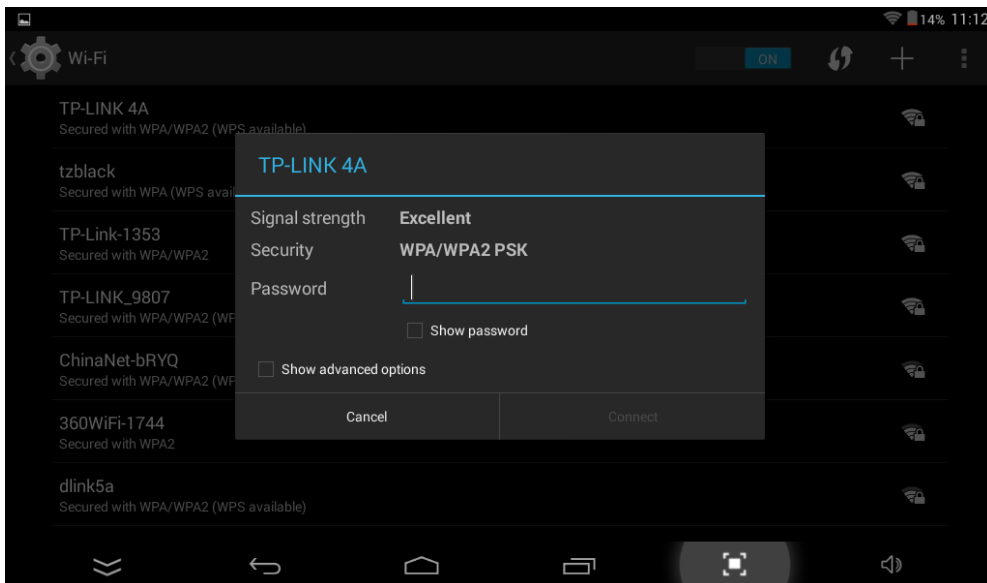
14% 11:12

Wi-Fi
ON

TP-LINK 4A
Secured with WPA/WPA2 (WPS available)

tzblack
Secured with WPA (WPS avail

TP-Link-1353
Secured with WPA/WPA2

TP-LINK_9807
Secured with WPA/WPA2 (WF

ChinaNet-bRYQ
Secured with WPA/WPA2 (WF

360WiFi-1744
Secured with WPA2

dlink5a
Secured with WPA/WPA2 (WPS available)

TP-LINK 4A

Signal strength Excellent
Security WPA/WPA2 PSK
Password

Show password

Show advanced options

Cancel
Connect